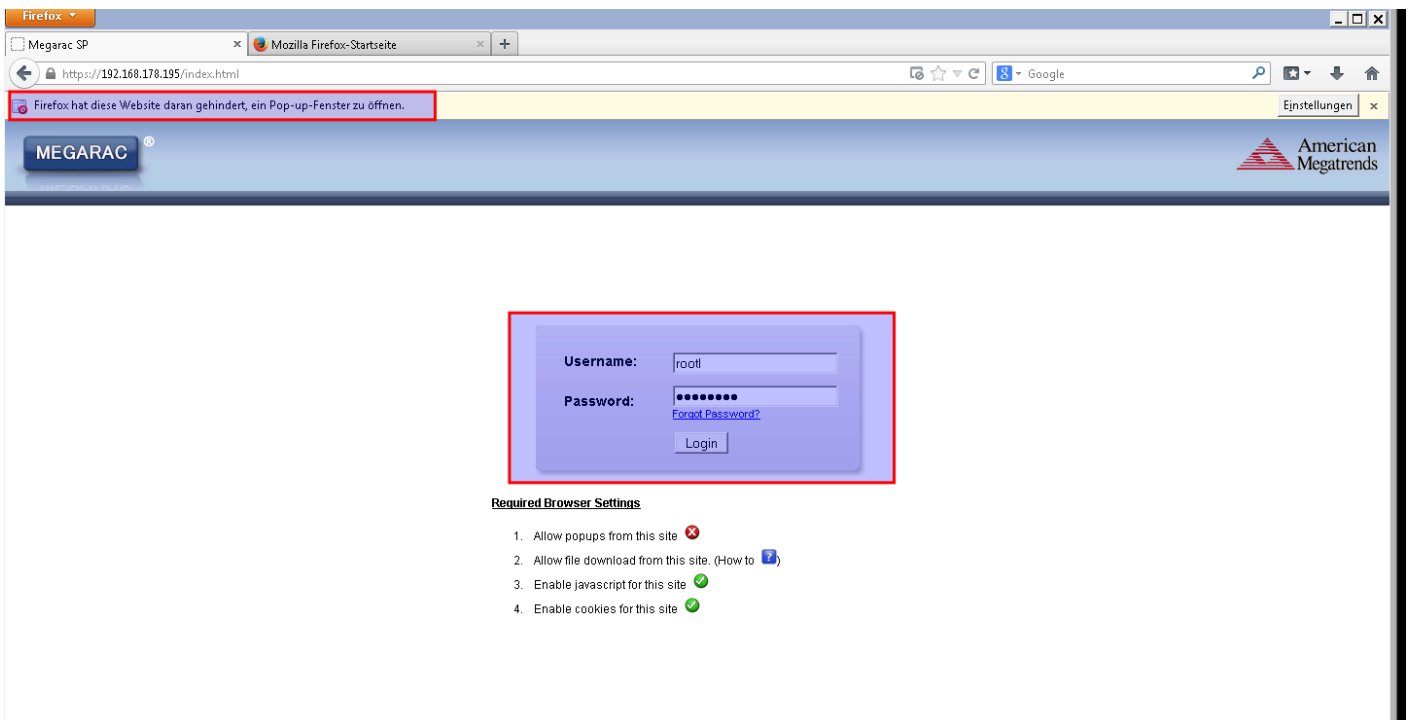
Firefox

Megarac SP

Mozilla Firefox-Startseite

https://192.168.178.195/index.html

Google

Firefox hat diese Website daran gehindert, ein Pop-up-Fenster zu öffnen.

Einstellungen

MEGARAC®

American Megatrends

Username: rootl

Password: ••••••••

Forgot Password?

Login

Required Browser Settings

1. Allow popups from this site
2. Allow file download from this site. (How to ?)
3. Enable javascript for this site
4. Enable cookies for this site